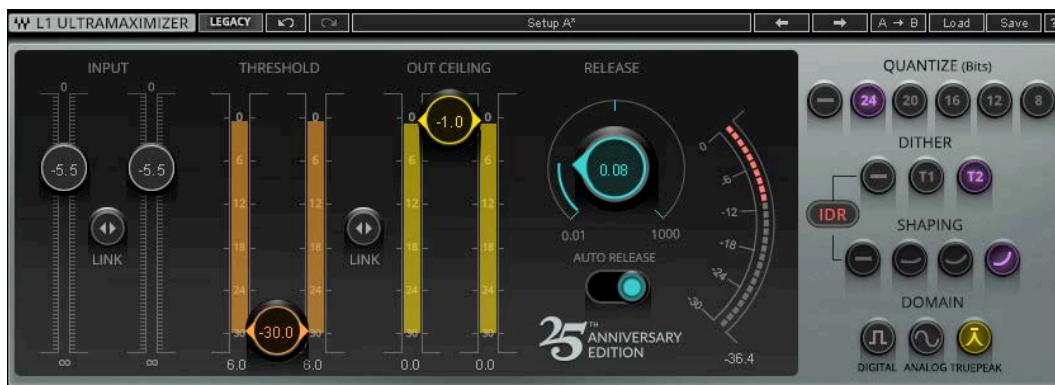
W L1 ULTRAMAXIMIZER LEGACY Setup A* A → B Load Save ?

INPUT THRESHOLD OUT CEILING RELEASE

0 0 0 0 0 0

-5.5 -5.5 -1.0

6 6 6 6

0.08

12 12 12 12

LINK LINK

0.01 1000

18 18 18 18

AUTO RELEASE

24 24 24 24

-30.0

30 30 30 30

$\infty$ $\infty$ 6.0 6.0 0.0 0.0

25TH ANNIVERSARY EDITION

0 -6 -12 -18 -24 -30

-36.4

QUANTIZE (Bits)

— 24 20 16 12 8

DITHER

— T1 T2

IDR

SHAPING

DOMAIN

DIGITAL ANALOG TRUEPEAK